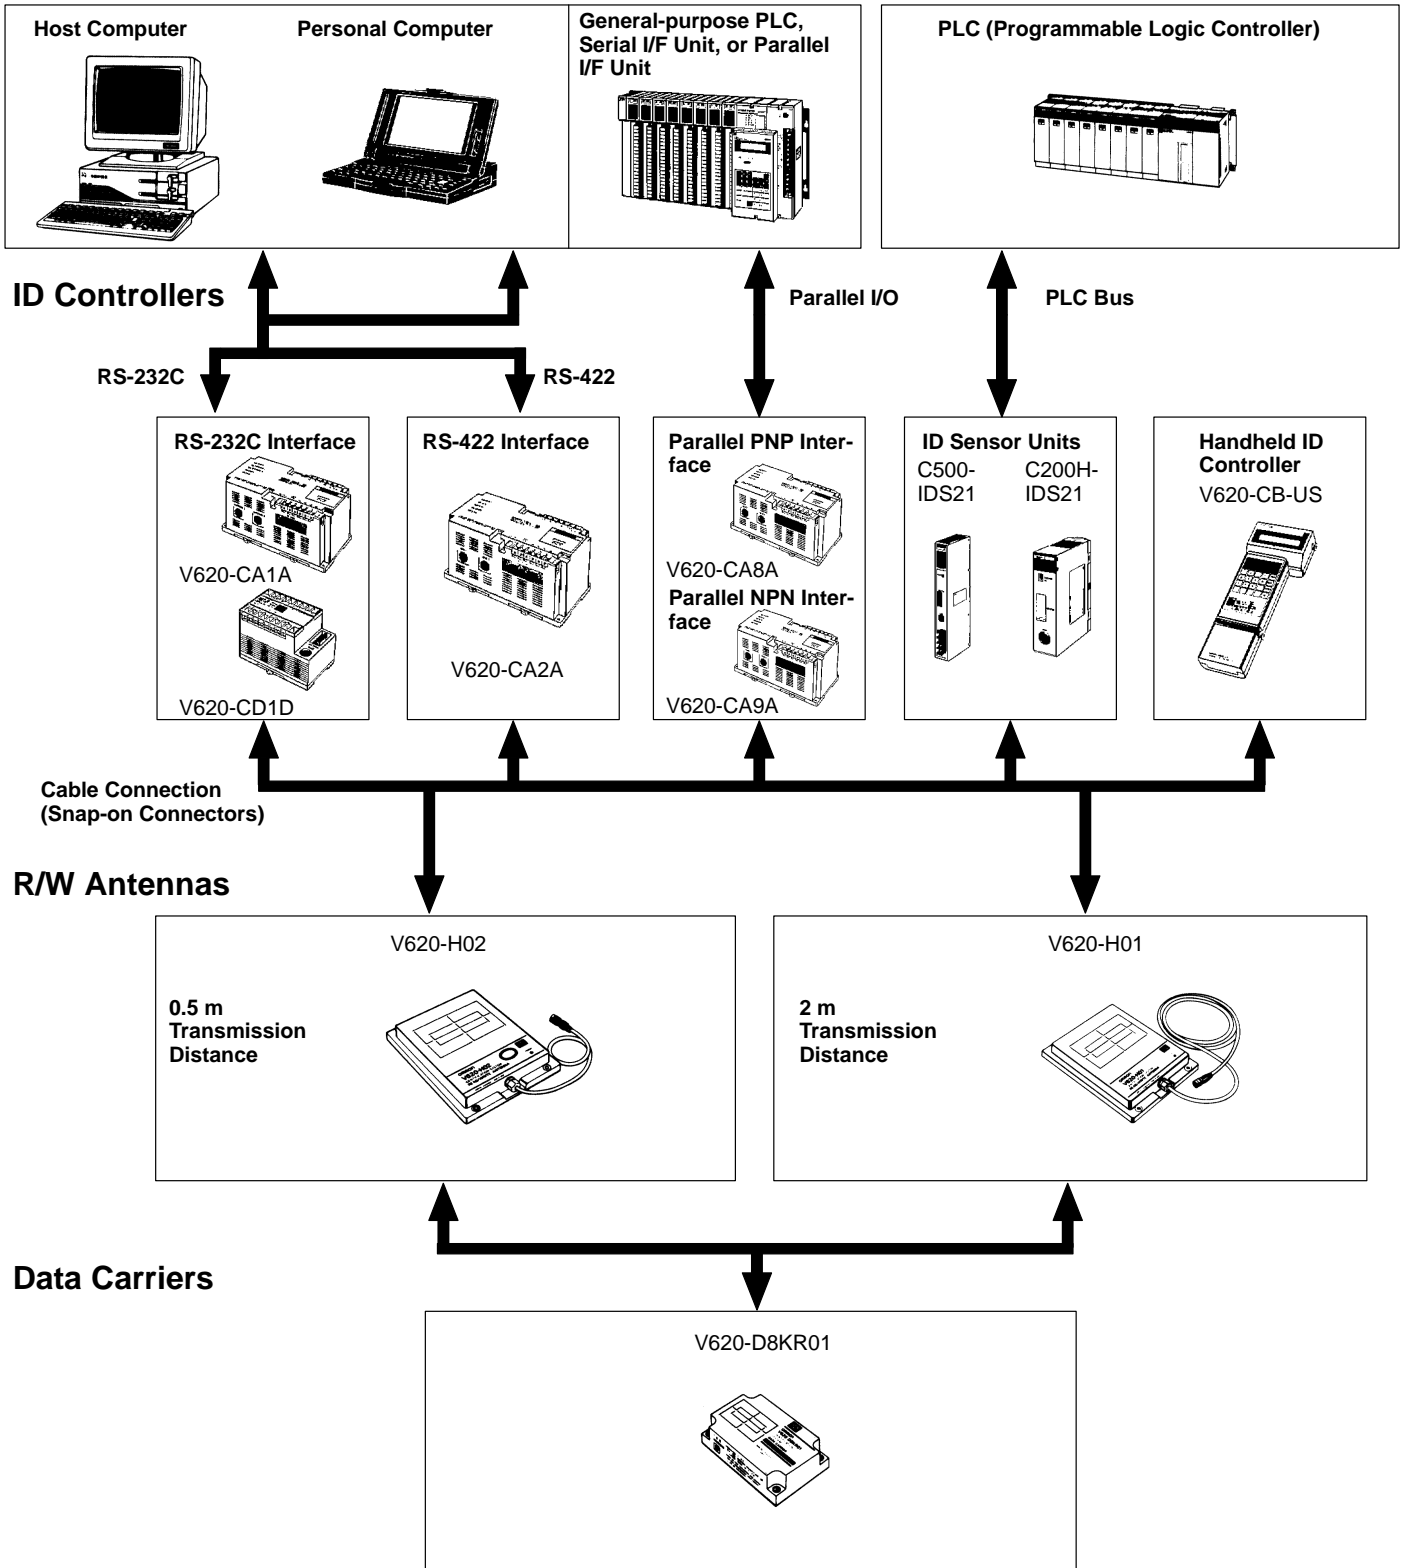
Host Computer

Personal Computer

General-purpose PLC, Serial I/F Unit, or Parallel I/F Unit

PLC (Programmable Logic Controller)

ID Controllers

Parallel I/O

PLC Bus

RS-232C

RS-422

RS-232C Interface

V620-CA1A

V620-CD1D

RS-422 Interface

V620-CA2A

Parallel PNP Interface

V620-CA8A

Parallel NPN Interface

V620-CA9A

ID Sensor Units

C500-IDS21

C200H-IDS21

Handheld ID Controller

V620-CB-US

Cable Connection (Snap-on Connectors)

R/W Antennas

V620-H02

0.5 m Transmission Distance

V620-H01

2 m Transmission Distance

Data Carriers

V620-D8KR01